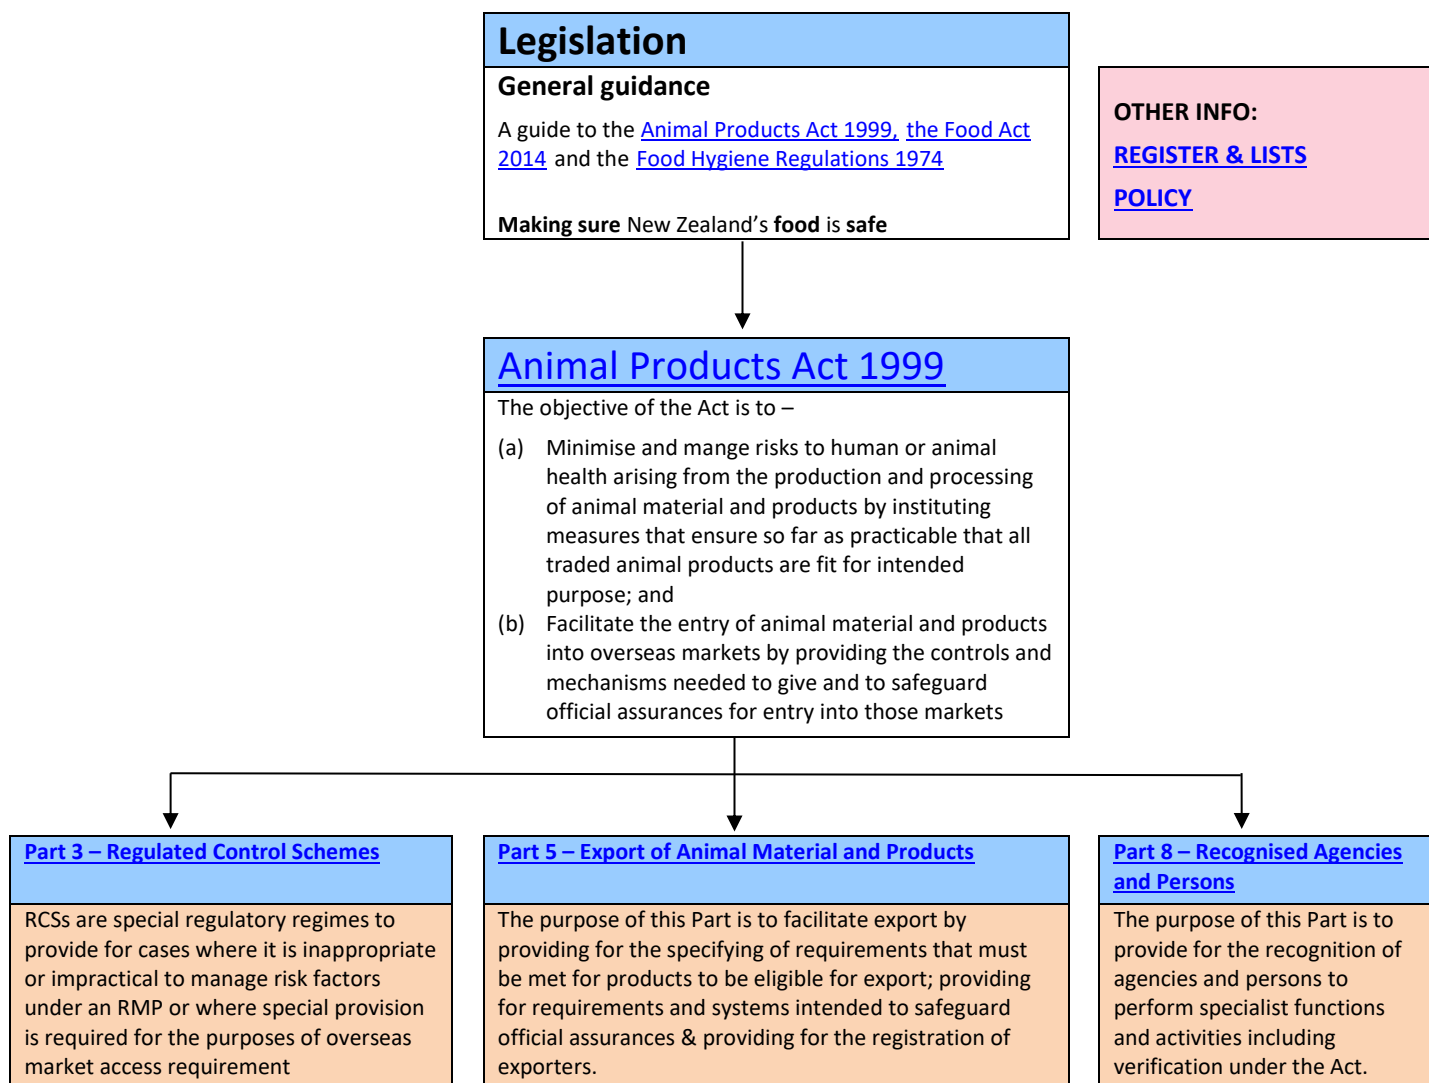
Legislation

General guidance

A guide to the Animal Products Act 1999, the Food Act 2014 and the Food Hygiene Regulations 1974

Making sure New Zealand's food is safe

OTHER INFO:

REGISTER & LISTS

POLICY

Animal Products Act 1999

The objective of the Act is to –

(a) Minimise and mange risks to human or animal health arising from the production and processing of animal material and products by instituting measures that ensure so far as practicable that all traded animal products are fit for intended purpose; and

(b) Facilitate the entry of animal material and products into overseas markets by providing the controls and mechanisms needed to give and to safeguard official assurances for entry into those markets

Part 3 – Regulated Control Schemes

RCSs are special regulatory regimes to provide for cases where it is inappropriate or impractical to manage risk factors under an RMP or where special provision is required for the purposes of overseas market access requirement

Part 5 – Export of Animal Material and Products

The purpose of this Part is to facilitate export by providing for the specifying of requirements that must be met for products to be eligible for export; providing for requirements and systems intended to safeguard official assurances & providing for the registration of exporters.

Part 8 – Recognised Agencies and Persons

The purpose of this Part is to provide for the recognition of agencies and persons to perform specialist functions and activities including verification under the Act.